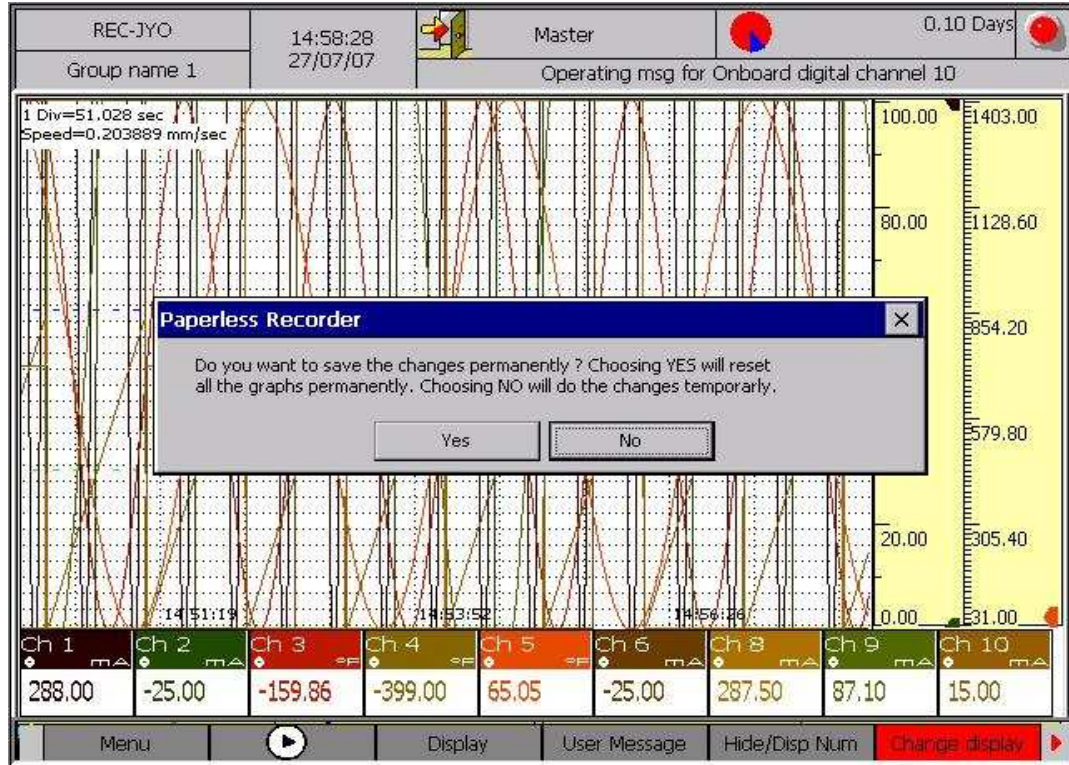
REC-JYO
Group name 1
14:58:28
27/07/07
Master
0.10 Days
Operating msg for Onboard digital channel 10

1 Div=51.028 sec
Speed=0.203889 mm/sec

100.00
80.00
20.00
0.00

1403.00
1128.60
854.20
579.80
305.40
31.00

Paperless Recorder

Do you want to save the changes permanently ? Choosing YES will reset all the graphs permanently. Choosing NO will do the changes temporarily.

Yes
No

14:51:19
14:53:52
14:56:26

| Ch 1 mA | Ch 2 mA | Ch 3 °F | Ch 4 °F | Ch 5 °F | Ch 6 mA | Ch 8 mA | Ch 9 mA | Ch 10 mA |
|---|---|---|---|---|---|---|---|---|
| 288.00 | -25.00 | -159.86 | -399.00 | 65.05 | -25.00 | 287.50 | 87.10 | 15.00 |

Menu
Display
User Message
Hide/Disp Num
Change display